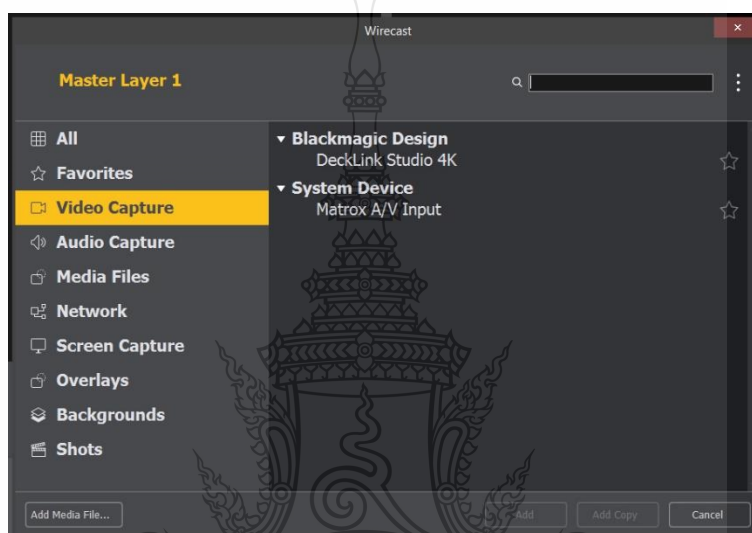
Wirecast

Master Layer 1

All
Favorites
Video Capture
Audio Capture
Media Files
Network
Screen Capture
Overlays
Backgrounds
Shots

Blackmagic Design
DeckLink Studio 4K
System Device
Matrox A/V Input

Add Media File...
Add
Add Copy
Cancel